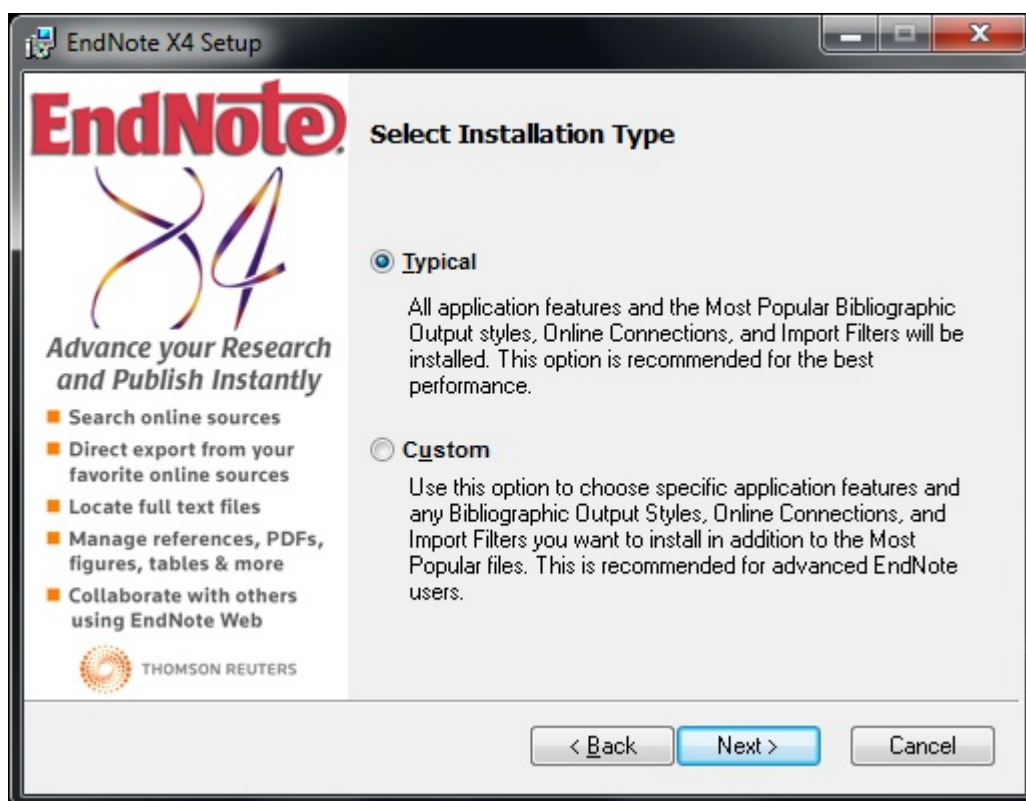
EndNote X4 Setup

EndNote.

X4

Advance your Research and Publish Instantly

Search online sources

Direct export from your favorite online sources

Locate full text files

Manage references, PDFs, figures, tables & more

Collaborate with others using EndNote Web

THOMSON REUTERS

Select Installation Type

Typical

All application features and the Most Popular Bibliographic Output styles, Online Connections, and Import Filters will be installed. This option is recommended for the best performance.

Custom

Use this option to choose specific application features and any Bibliographic Output Styles, Online Connections, and Import Filters you want to install in addition to the Most Popular files. This is recommended for advanced EndNote users.

< Back

Next >

Cancel